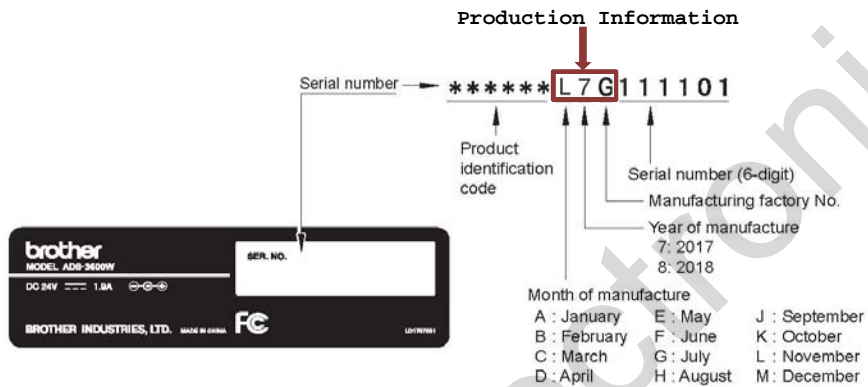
Production Information

Serial number

******L7G111101

Product identification code

Serial number (6-digit)

Manufacturing factory No.

Year of manufacture
7: 2017
8: 2018

Month of manufacture
A : January E : May J : September
B : February F : June K : October
C : March G : July L : November
D : April H : August M : December

brother
MODEL ADS-3600W
DC 24V ⎓ 1.9A
SER. NO.
BROTHER INDUSTRIES, LTD. MADE IN CHINA FC LD1767001